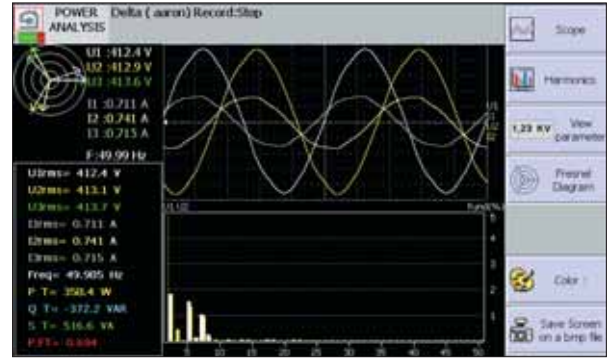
POWER ANALYSIS

Delta ( aaron) Record:Stop

U1 :412.4 V
U2 :412.9 V
U3 :413.6 V

I1 :0.711 A
I2 :0.741 A
I3 :0.715 A

F:49.99 Hz

U1rms= 412.4 V
U2rms= 413.1 V
U3rms= 413.7 V
I1rms= 0.711 A
I2rms= 0.741 A
I3rms= 0.715 A
Freq= 49.905 Hz
P T= 350.4 W
Q T= -372.2 VAR
S T= 516.6 VA
P.FT= 0.684

U1
U2
U3

U1,U2

Fund(%)

5
4
3
2
1

5 10 15 20 25 30 35 40 45 50

Scope

Harmonics

1,23 KV View parameter

Fresnel Diagram

Color

Save Screen on a bmp file